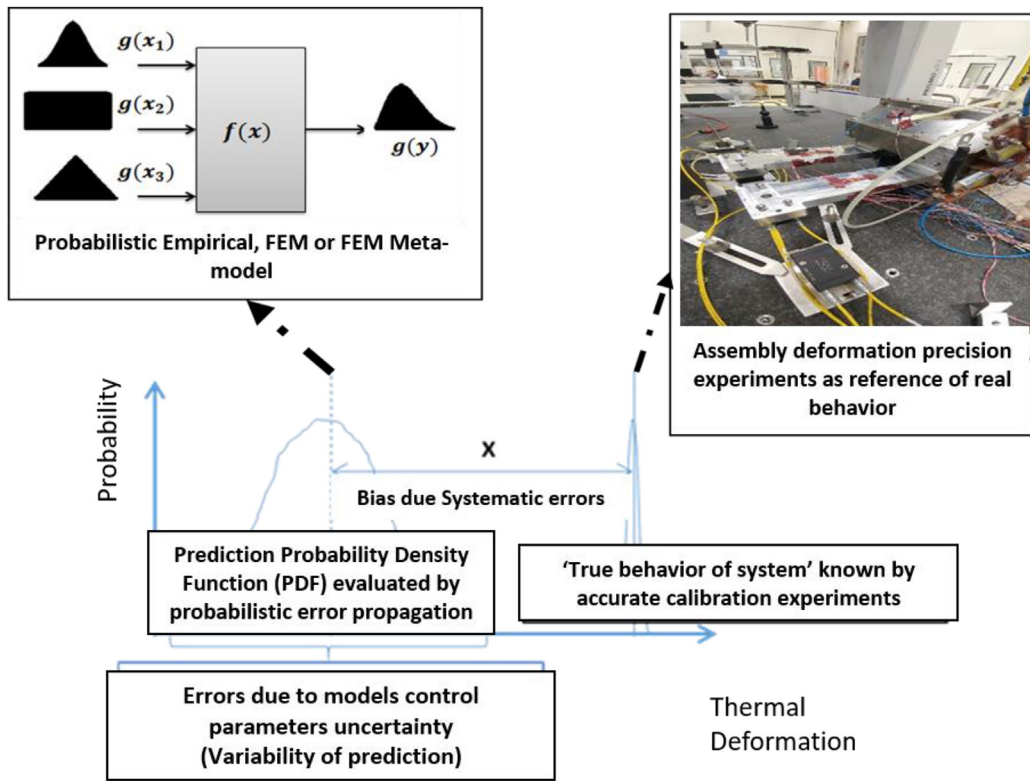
$g(x_1)$

$g(x_2)$

$f(x)$

$g(y)$

$g(x_3)$

Probabilistic Empirical, FEM or FEM Metamodel

Assembly deformation precision experiments as reference of real behavior

Probability

X

Bias due Systematic errors

Prediction Probability Density Function (PDF) evaluated by probabilistic error propagation

'True behavior of system' known by accurate calibration experiments

Errors due to models control parameters uncertainty (Variability of prediction)

Thermal Deformation